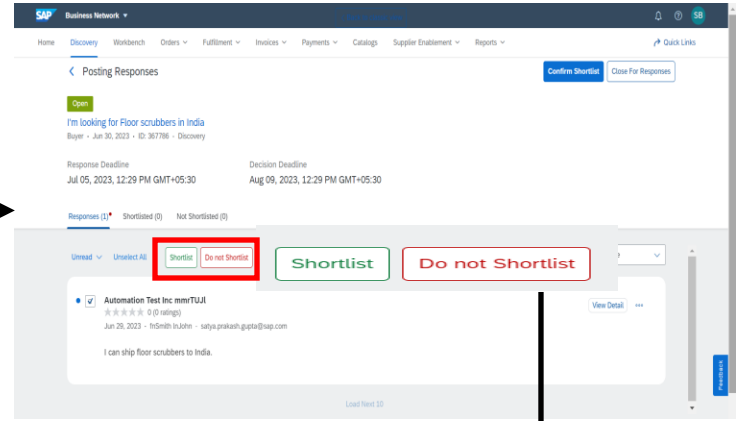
SAP Business Network ▾

SB

Home Discovery Workbench Orders ▾ Fulfillment ▾ Invoices ▾ Payments ▾ Catalogs Supplier Enablement ▾ Reports ▾ Quick Links

Posting Responses

Confirm Shortlist Close For Responses

Open

I'm looking for Floor scrubbers in India

Buyer · Jun 30, 2023 · ID: 367786 · Discovery

Response Deadline
Jul 05, 2023, 12:29 PM GMT+05:30

Decision Deadline
Aug 09, 2023, 12:29 PM GMT+05:30

Responses (1) Shortlisted (0) Not Shortlisted (0)

Unread ▾ Unselect All Shortlist Do not Shortlist

Shortlist Do not Shortlist

Automation Test Inc mmrTUJI

0 (ratings)

Jun 29, 2023 · frSmith lnJohn · satya.prakash.gupta@sap.com

View Detail

I can ship floor scrubbers to India.

Load Next 10

Feedback